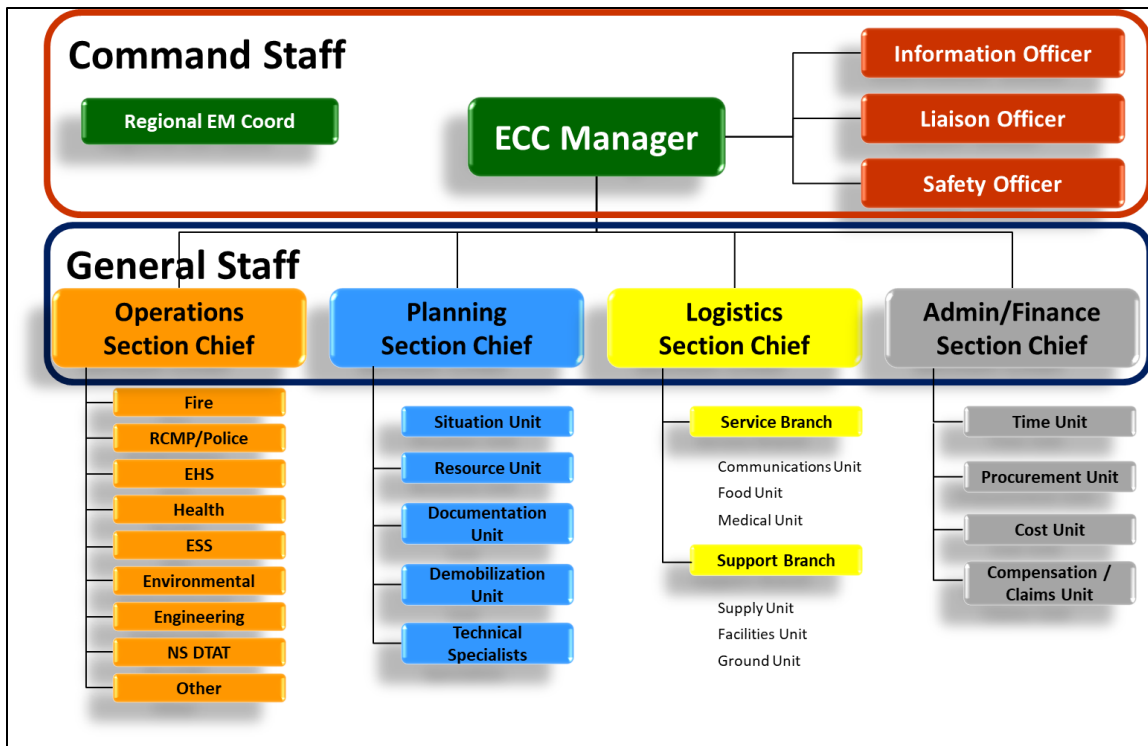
Command Staff

Regional EM Coord

ECC Manager

Information Officer

Liaison Officer

Safety Officer

General Staff

Operations Section Chief

Planning Section Chief

Logistics Section Chief

Admin/Finance Section Chief

Fire
RCMP/Police
EHS
Health
ESS
Environmental
Engineering
NS DTAT
Other

Situation Unit
Resource Unit
Documentation Unit
Demobilization Unit
Technical Specialists

Service Branch
Communications Unit
Food Unit
Medical Unit
Support Branch
Supply Unit
Facilities Unit
Ground Unit

Time Unit
Procurement Unit
Cost Unit
Compensation / Claims Unit